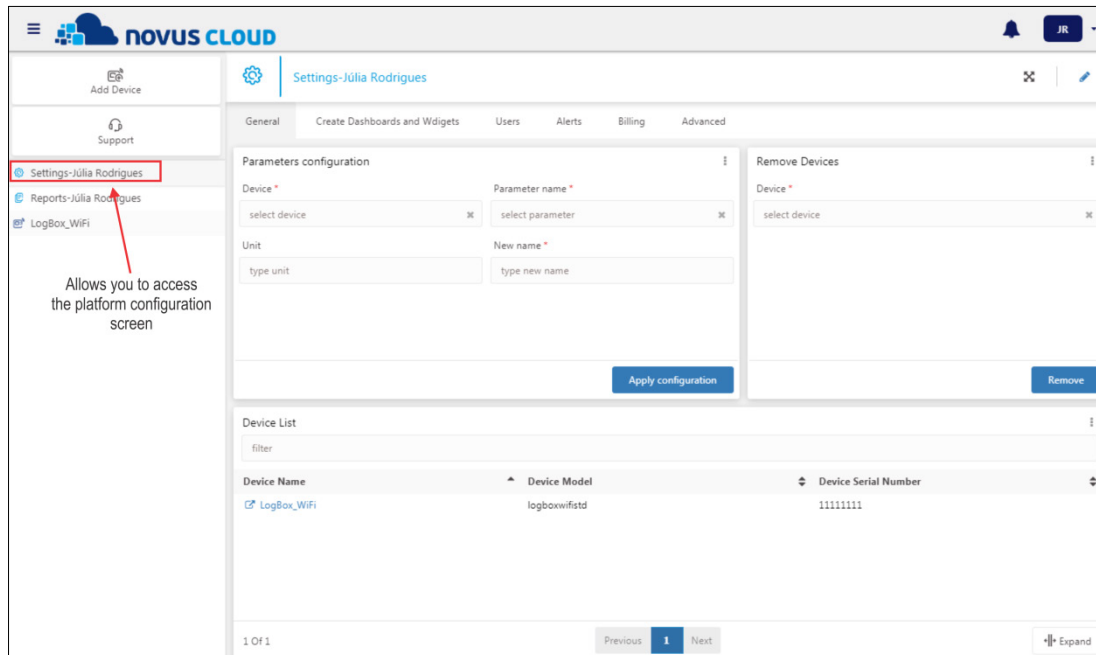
novus CLOUD

JR

Add Device

Support

Settings-Júlia Rodrigues

Reports-Júlia Rodrigues

LogBox_WiFi

Allows you to access the platform configuration screen

Settings-Júlia Rodrigues

General | Create Dashboards and Wdigets | Users | Alerts | Billing | Advanced

Parameters configuration

Device *

select device

Parameter name *

select parameter

Unit

type unit

New name *

type new name

Apply configuration

Remove Devices

Device *

select device

Remove

Device List

filter

| Device Name | Device Model | Device Serial Number |
|---|---|---|
| LogBox_WiFi | logboxwifistd | 11111111 |

1 Of 1

Previous 1 Next

Expand